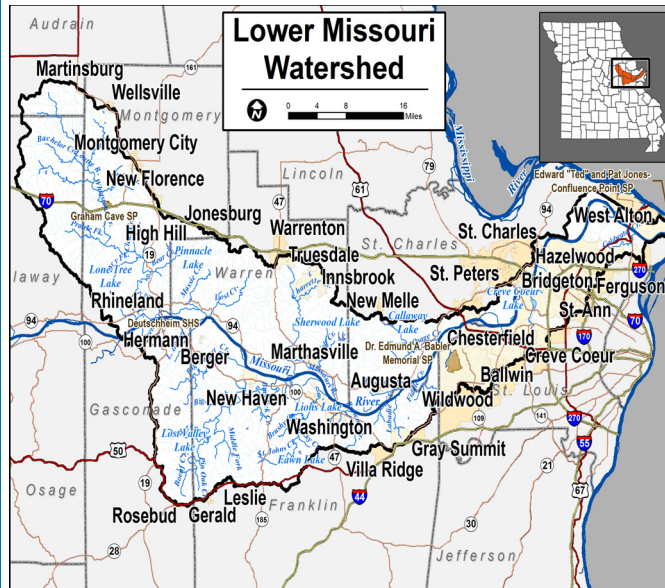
Lower Missouri Watershed

0 4 8 16 Miles

Audrain
Martinsburg
Wellsville
Montgomery
Montgomery City
New Florence
Lincoln
Jonesburg
Warrenton
Graham Cave SP
High Hill
Truesdale
St. Charles
St. Charles
St. Peters
Innsbrook
New Melle
Warren
Rhineland
Deutschheim SHS
Hermann
Berger
Marthasville
Augusta
Dr. Edmund A. Babler Memorial SP
Chesterfield
Ballwin
Creve Coeur
St. Louis
Wildwood
New Haven
Washington
Gasconade
Gray Summit
Villa Ridge
Leslie
Rosebud
Gerald
Franklin
Osage
Jefferson
West Alton
Hazelwood
Bridgeton
Ferguson
St. Ann
Edward "Ted" and Pat Jones-Confluence Point SP
Mississippi River
Missouri River
Lone Tree Lake
Pinnacle Lake
Sherwood Lake
Callaway Lake
Creve Coeur Lake
Lions Lake
Lost Valley Lake
Fawn Lake
laway
161
79
61
47
94
19
100
70
270
170
141
109
50
185
44
55
21
30
28
67